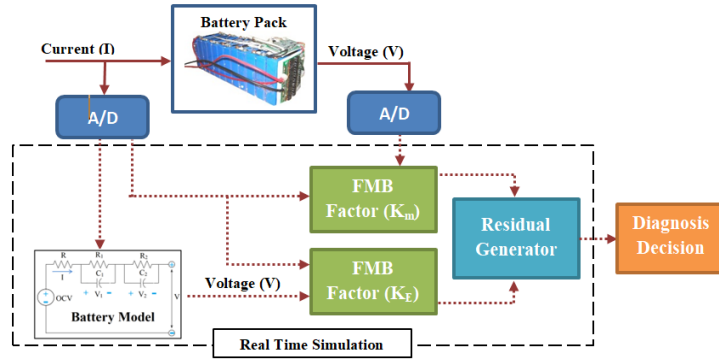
Battery Pack

Current (I)

Voltage (V)

A/D

A/D

FMB Factor ($K_m$)

Residual Generator

Diagnosis Decision

R
I
$R_1$
$C_1$
$V_1$
$R_2$
$C_2$
$V_2$
OCV
V

Voltage (V)

FMB Factor ($K_F$)

Battery Model

Real Time Simulation